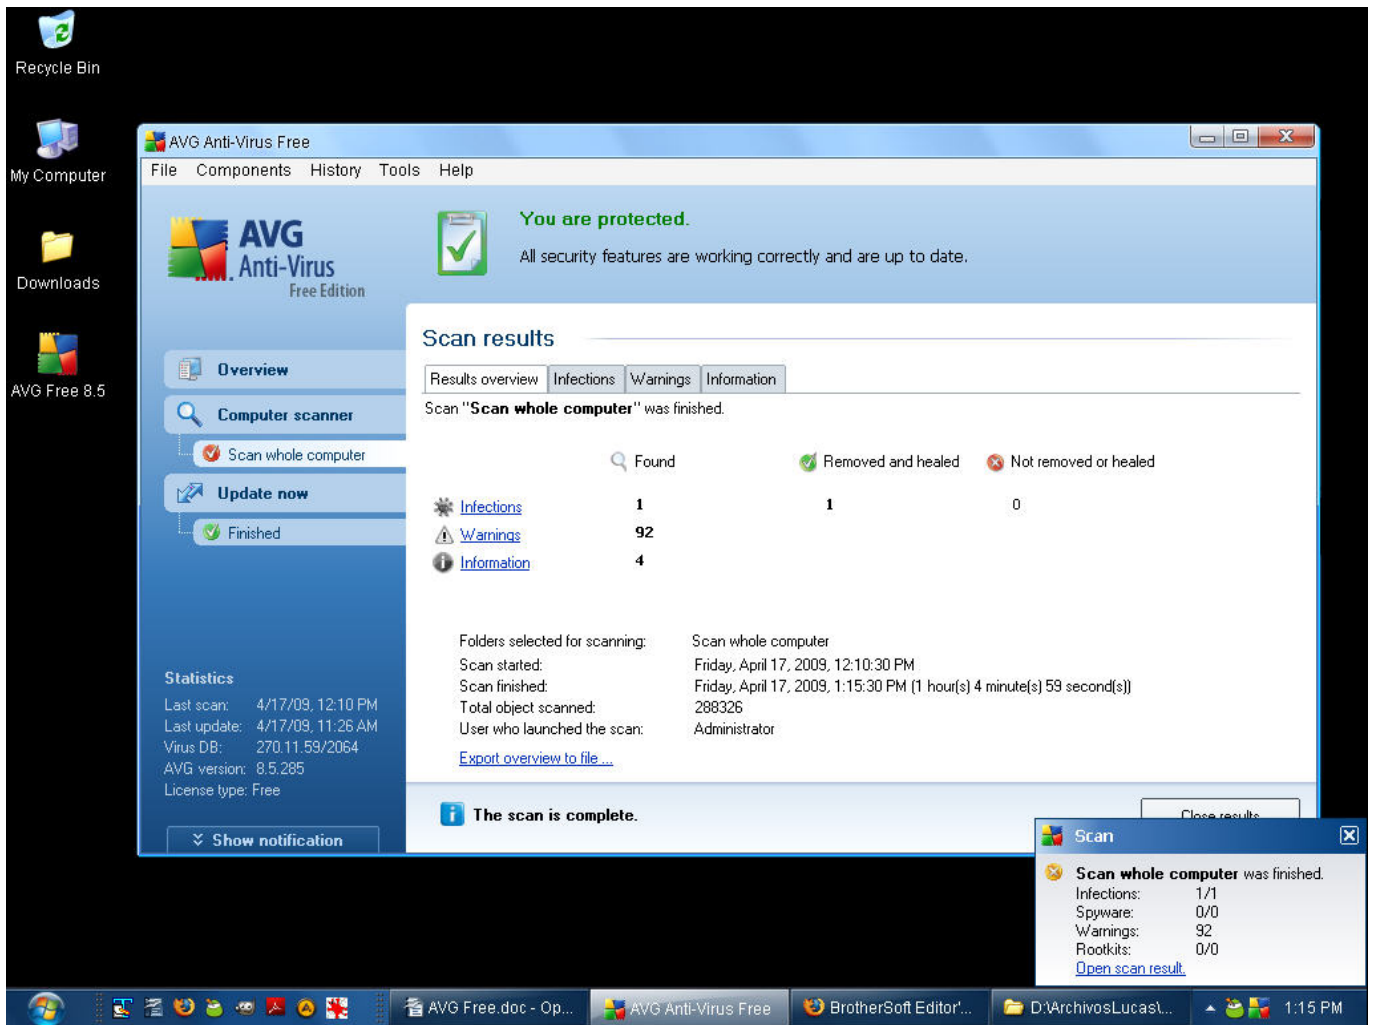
Recycle Bin

My Computer

Downloads

AVG Free 8.5

AVG Anti-Virus Free

File Components History Tools Help

AVG Anti-Virus Free Edition

You are protected.

All security features are working correctly and are up to date.

Overview

Computer scanner

Scan whole computer

Update now

Finished

Statistics

Last scan: 4/17/09, 12:10 PM
Last update: 4/17/09, 11:26 AM
Virus DB: 270.11.59/2064
AVG version: 8.5.285
License type: Free

Show notification

Scan results

Results overview | Infections | Warnings | Information

Scan "**Scan whole computer**" was finished.

| | Found | Removed and healed | Not removed or healed |
|---|---|---|---|
| Infections | 1 | 1 | 0 |
| Warnings | 92 | | |
| Information | 4 | | |

Folders selected for scanning: Scan whole computer
Scan started: Friday, April 17, 2009, 12:10:30 PM
Scan finished: Friday, April 17, 2009, 1:15:30 PM (1 hour(s) 4 minute(s) 59 second(s))
Total object scanned: 288326
User who launched the scan: Administrator

Export overview to file ...

The scan is complete.

Close results

Scan

**Scan whole computer** was finished.
Infections: 1/1
Spyware: 0/0
Warnings: 92
Rootkits: 0/0
Open scan result.

AVG Free.doc - Op... AVG Anti-Virus Free BrotherSoft Editor'... D:\ArchivosLucas\... 1:15 PM